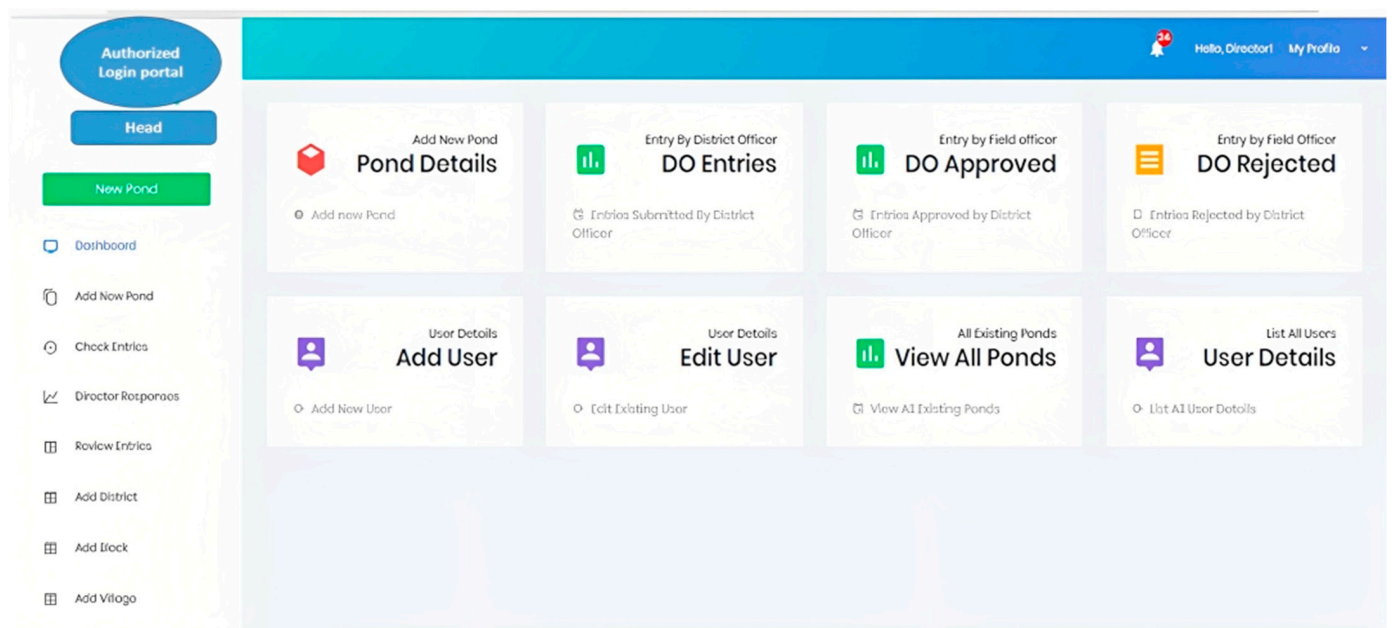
Authorized Login portal

Head

New Pond

Dashboard

Add New Pond

Check Entries

Director Responses

Review Entries

Add District

Add Block

Add Village

24

Hello, Director1 My Profile

Add New Pond
Pond Details
Add new Pond

Entry By District Officer
DO Entries
Entries Submitted By District Officer

Entry by Field officer
DO Approved
Entries Approved by District Officer

Entry by Field Officer
DO Rejected
Entries Rejected by District Officer

User Details
Add User
Add New User

User Details
Edit User
Edit Existing User

All Existing Ponds
View All Ponds
View All Existing Ponds

List All Users
User Details
List All User Details